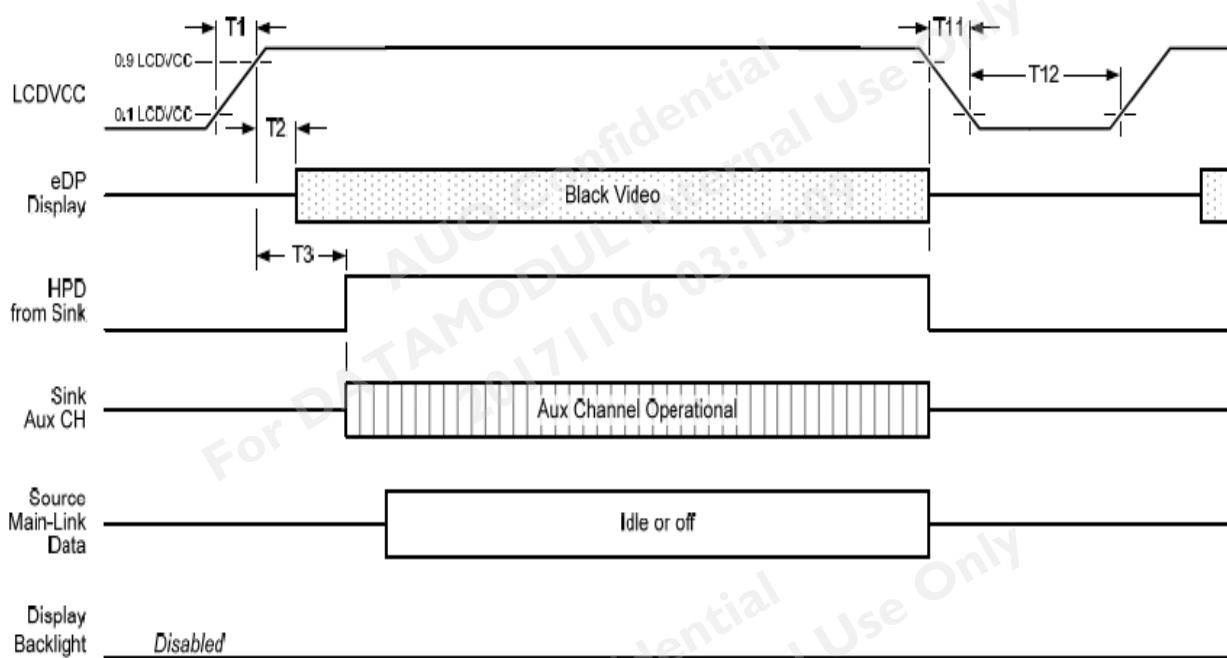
T1
0.9 LCDVCC
0.1 LCDVCC
LCDVCC
T2
T11
T12
eDP Display
Black Video
T3
HPD from Sink
Sink Aux CH
Aux Channel Operational
Source Main-Link Data
Idle or off
Display Backlight
Disabled

AUO Confidential
For DATAMODUL Internal Use Only
20171106 03:13:08
AUO Confidential
For DATAMODUL Internal Use Only